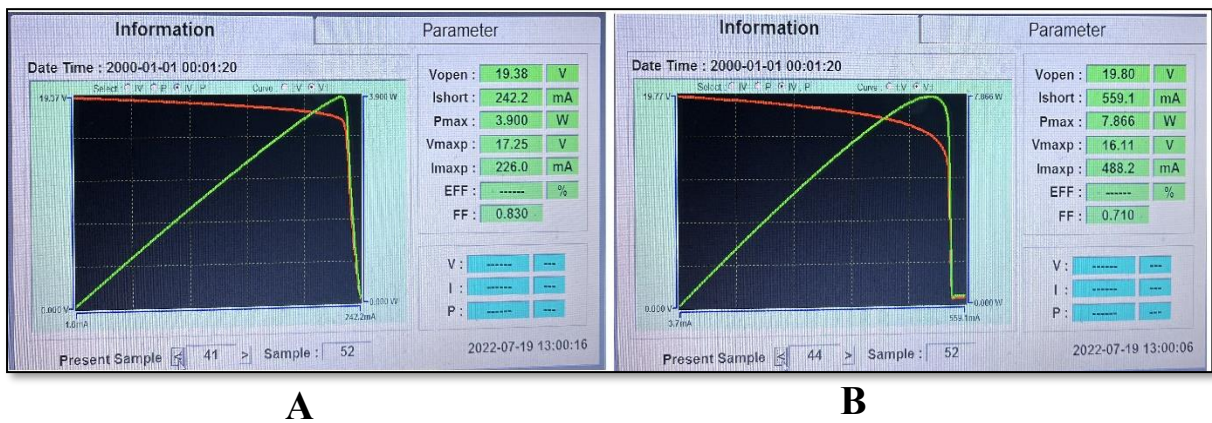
Information

Parameter

Date Time : 2000-01-01 00:01:20

Select: IV P IV P

Curve: I V V I

19.37 V

3.900 W

0.000 V

0.000 W

1.6mA

242.2mA

Vopen : 19.38 V

Ishort : 242.2 mA

Pmax : 3.900 W

Vmaxp : 17.25 V

Imaxp : 226.0 mA

EFF : ------ %

FF : 0.830

V : ------ ---

I : ------ ---

P : ------ ---

Present Sample < 41 > Sample : 52

2022-07-19 13:00:16

A

Information

Parameter

Date Time : 2000-01-01 00:01:20

Select: IV P IV P

Curve: I V V I

19.77 V

7.866 W

0.000 V

0.000 W

3.7mA

559.1mA

Vopen : 19.80 V

Ishort : 559.1 mA

Pmax : 7.866 W

Vmaxp : 16.11 V

Imaxp : 488.2 mA

EFF : ------ %

FF : 0.710

V : ------ ---

I : ------ ---

P : ------ ---

Present Sample < 44 > Sample : 52

2022-07-19 13:00:06

B